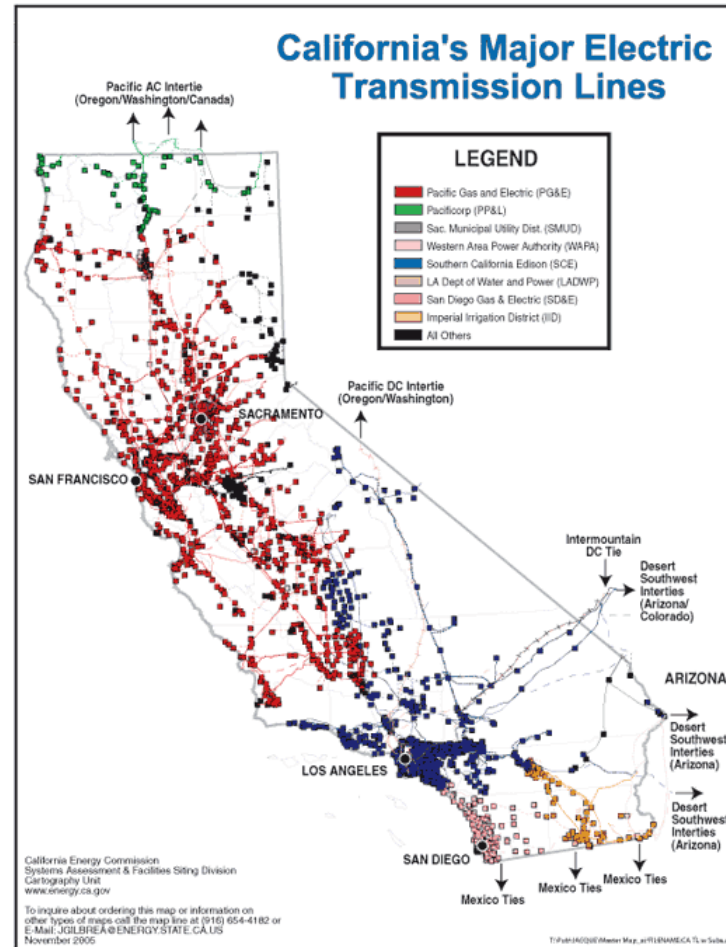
California's Major Electric Transmission Lines

Pacific AC Intertie (Oregon/Washington/Canada)

LEGEND

Pacific Gas and Electric (PG&E)
Pacificorp (PP&L)
Sac. Municipal Utility Dist. (SMUD)
Western Area Power Authority (WAPA)
Southern California Edison (SCE)
LA Dept of Water and Power (LADWP)
San Diego Gas & Electric (SD&E)
Imperial Irrigation District (IID)
All Others

Pacific DC Intertie (Oregon/Washington)

SACRAMENTO

SAN FRANCISCO

Intermountain DC Tie

Desert Southwest Interties (Arizona/ Colorado)

ARIZONA

Desert Southwest Interties (Arizona)

LOS ANGELES

Desert Southwest Interties (Arizona)

SAN DIEGO

Mexico Ties

Mexico Ties

Mexico Ties

California Energy Commission
Systems Assessment & Facilities Siting Division
Cartography Unit
www.energy.ca.gov

To inquire about ordering this map or information on other types of maps call the map line at (916) 654-4182 or E-Mail: JGILBREA@ENERGY.STATE.CA.US
November 2005

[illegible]